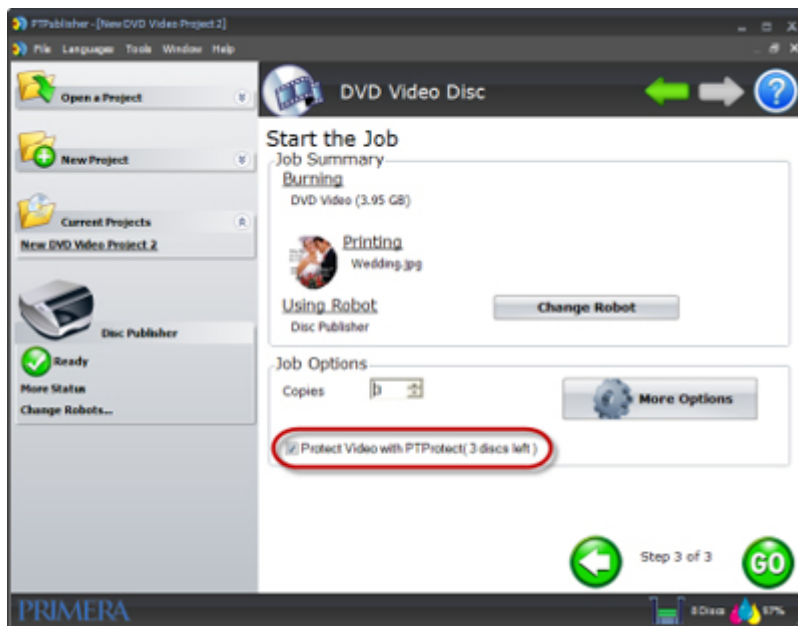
PTPublisher - [New DVD Video Project 2]

File Languages Tools Window Help

Open a Project

New Project

Current Projects

New DVD Video Project 2

Disc Publisher

Ready

More Status

Change Robots...

DVD Video Disc

Start the Job

Job Summary

Burning

DVD Video (3.95 GB)

Printing

Wedding.jpg

Using Robot

Disc Publisher

Change Robot

Job Options

Copies 3

More Options

Protect Video with PTProtect( 3 discs left )

Step 3 of 3

GO

PRIMERA

0 Discs 57%